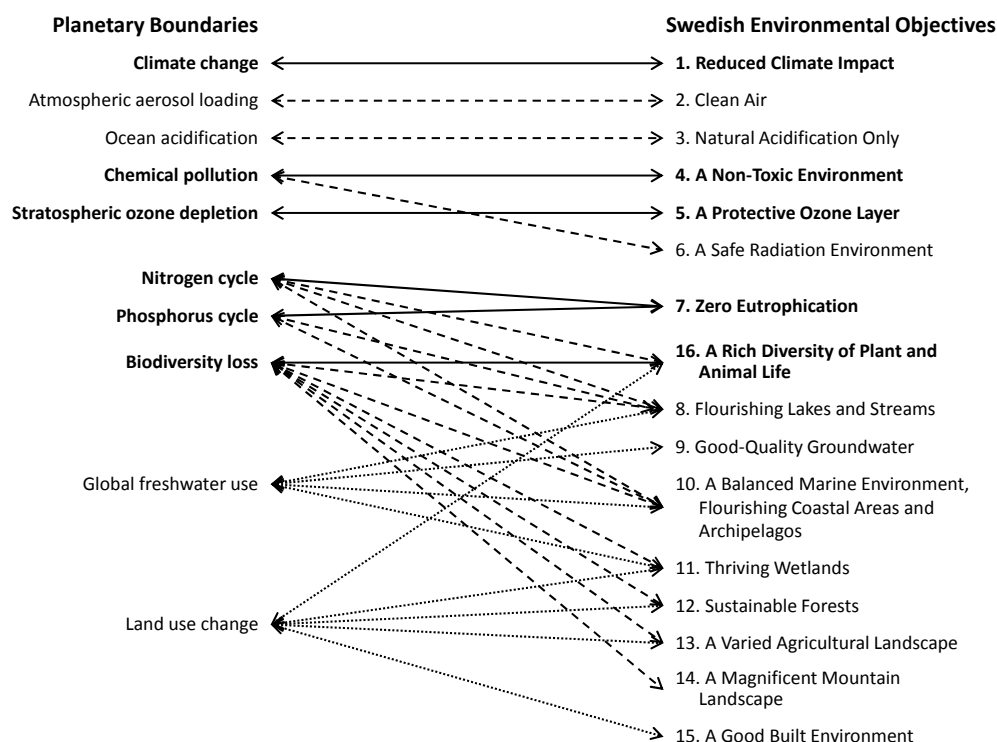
Planetary Boundaries

Climate change
Atmospheric aerosol loading
Ocean acidification
Chemical pollution
Stratospheric ozone depletion
Nitrogen cycle
Phosphorus cycle
Biodiversity loss
Global freshwater use
Land use change

Swedish Environmental Objectives

1. Reduced Climate Impact
2. Clean Air
3. Natural Acidification Only
4. A Non-Toxic Environment
5. A Protective Ozone Layer
6. A Safe Radiation Environment
7. Zero Eutrophication
16. A Rich Diversity of Plant and Animal Life
8. Flourishing Lakes and Streams
9. Good-Quality Groundwater
10. A Balanced Marine Environment, Flourishing Coastal Areas and Archipelagos
11. Thriving Wetlands
12. Sustainable Forests
13. A Varied Agricultural Landscape
14. A Magnificent Mountain Landscape
15. A Good Built Environment